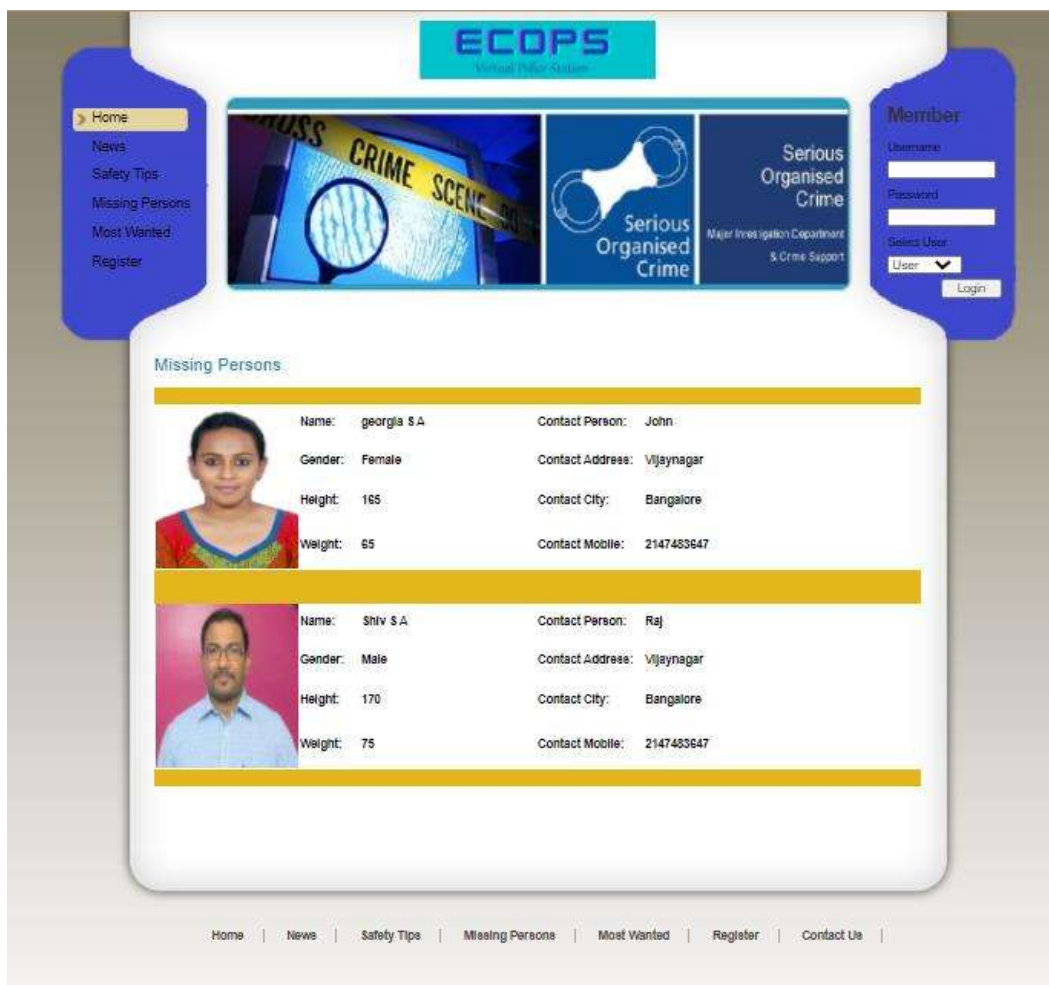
ECOPS
Virtual Police Station

Home
News
Safety Tips
Missing Persons
Most Wanted
Register

CROSS CRIME SCENE DO

Serious Organised Crime

Serious Organised Crime
Major Investigation Department & Crime Support

Member
Username
Password
Select User
User
Login

Missing Persons

| Name: | georgia S A | Contact Person: | John |
|---|---|---|---|
| Gender: | Female | Contact Address: | Vijaynagar |
| Height: | 165 | Contact City: | Bangalore |
| Weight: | 65 | Contact Mobile: | 2147483647 |

| Name: | Shiv S A | Contact Person: | Raj |
|---|---|---|---|
| Gender: | Male | Contact Address: | Vijaynagar |
| Height: | 170 | Contact City: | Bangalore |
| Weight: | 75 | Contact Mobile: | 2147483647 |

Home | News | Safety Tips | Missing Persons | Most Wanted | Register | Contact Us |